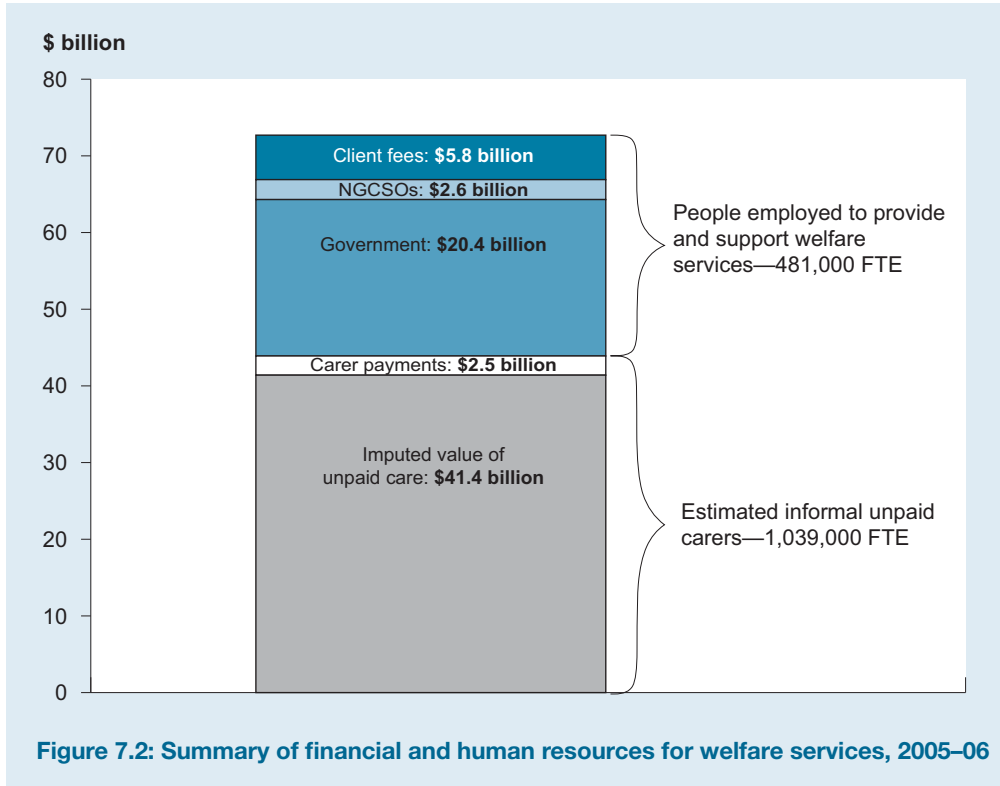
$ billion

80
70
60
50
40
30
20
10
0

Client fees: **$5.8 billion**
NGCSOs: **$2.6 billion**
Government: **$20.4 billion**
Carer payments: **$2.5 billion**
Imputed value of unpaid care: **$41.4 billion**

People employed to provide and support welfare services—481,000 FTE

Estimated informal unpaid carers—1,039,000 FTE

Figure 7.2: Summary of financial and human resources for welfare services, 2005–06